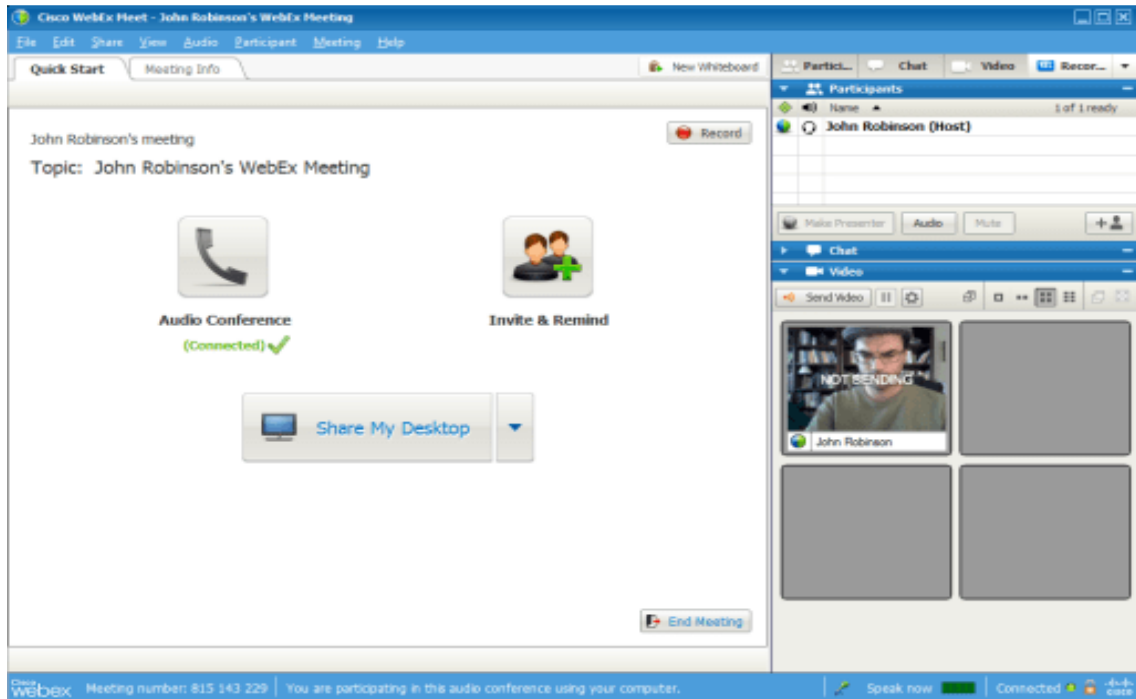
Cisco WebEx Meet - John Robinson's WebEx Meeting

File Edit Share View Audio Participant Meeting Help

Quick Start Meeting Info

New Whiteboard

Partici... Chat Video Recor...

Participants

Name ▲ 1 of 1 ready

John Robinson (Host)

Make Presenter Audio Mute

Chat

Video

Send Video

NOT SENDING

John Robinson

John Robinson's meeting

Record

Topic: John Robinson's WebEx Meeting

Audio Conference

(Connected)

Invite & Remind

Share My Desktop

End Meeting

Cisco webex Meeting number: 815 143 229 You are participating in this audio conference using your computer.

Speak now Connected cisco